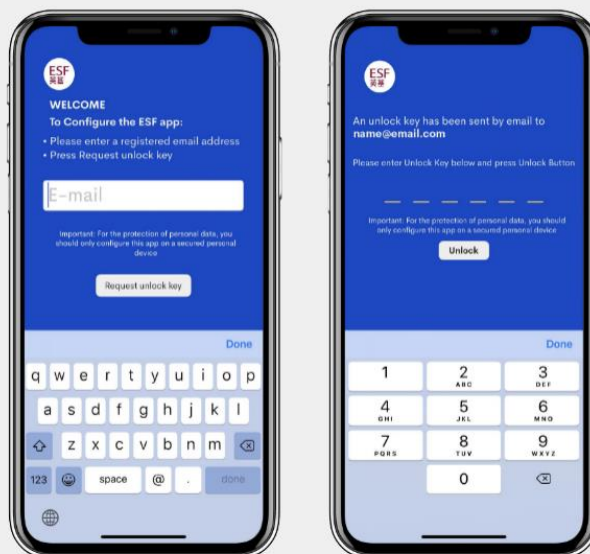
ESF
英基

WELCOME
To Configure the ESF app:
• Please enter a registered email address
• Press Request unlock key

E-mail

Important: For the protection of personal data, you should only configure this app on a secured personal device

Request unlock key

Done

q w e r t y u i o p
a s d f g h j k l
z x c v b n m
123 space @ . done

ESF
英基

An unlock key has been sent by email to
name@email.com

Please enter Unlock Key below and press Unlock Button

Important: For the protection of personal data, you should only configure this app on a secured personal device

Unlock

Done

1
2 ABC
3 DEF
4 GHI
5 JKL
6 MNO
7 PQRS
8 TUV
9 WXYZ
0